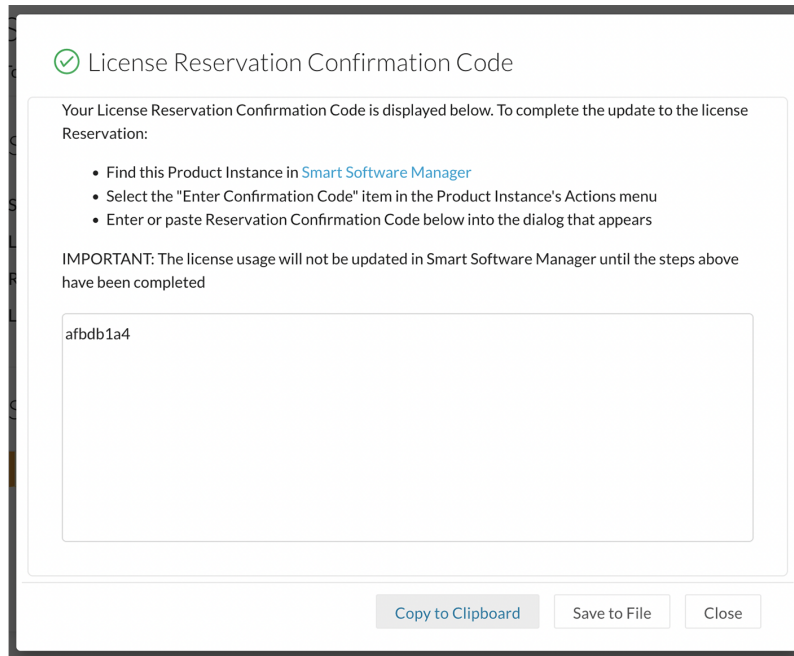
License Reservation Confirmation Code

Your License Reservation Confirmation Code is displayed below. To complete the update to the license Reservation:

- Find this Product Instance in Smart Software Manager
- Select the "Enter Confirmation Code" item in the Product Instance's Actions menu
- Enter or paste Reservation Confirmation Code below into the dialog that appears

IMPORTANT: The license usage will not be updated in Smart Software Manager until the steps above have been completed

afbdb1a4

Copy to Clipboard Save to File Close